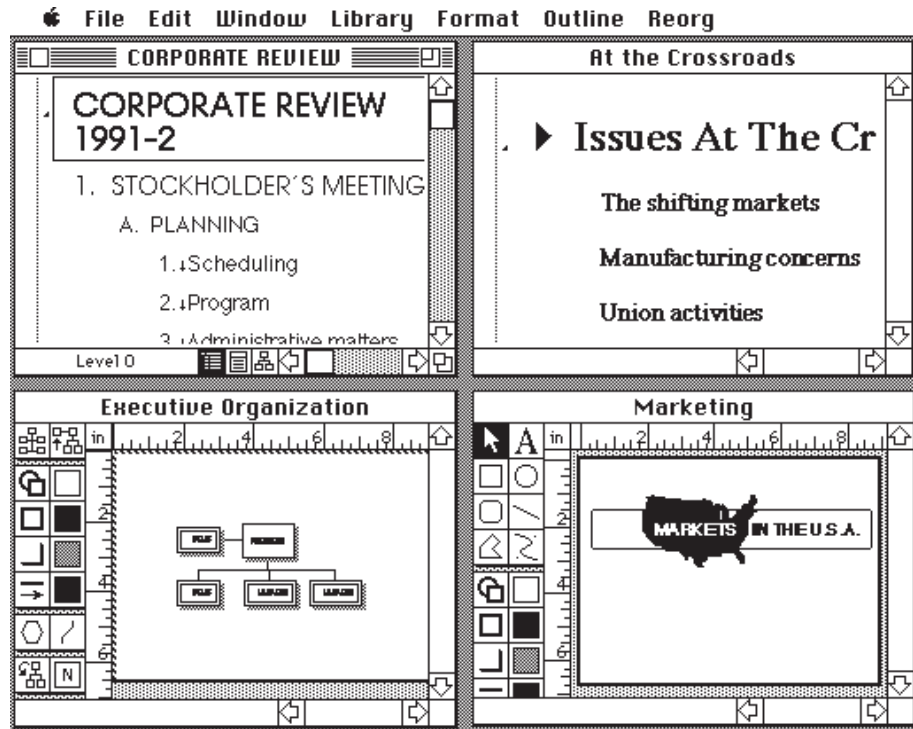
File Edit Window Library Format Outline Reorg

CORPORATE REVIEW

CORPORATE REVIEW 1991-2

1. STOCKHOLDER´S MEETING

A. PLANNING

1.↓Scheduling

2.↓Program

3.↓Administrative matters

Level 0

At the Crossroads

▸ Issues At The Cr

The shifting markets

Manufacturing concerns

Union activities

Executive Organization

in 2 4 6 8

2

4

6

N

Marketing

A

in 2 4 6 8

2

4

6

MARKETS IN THE U.S.A.